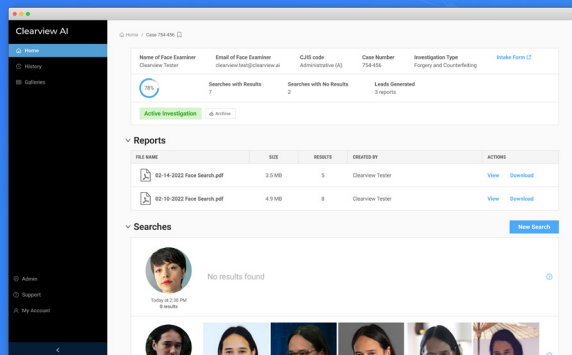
Clearview AI

Home
History
Galleries

Admin
Support
My Account

Home / Case 754-456

Name of Face Examiner
Clearview Tester

Email of Face Examiner
clearview.test@clearview.ai

CJIS code
Administrative (A)

Case Number
754-456

Investigation Type
Forgery and Counterfeiting

Intake Form

78%

Searches with Results
7

Searches with No Results
2

Leads Generated
3 reports

Active Investigation

Archive

Reports

| FILE NAME | SIZE | RESULTS | CREATED BY | ACTIONS |
|---|---|---|---|---|
| 02-14-2022 Face Search.pdf | 3.5 MB | 5 | Clearview Tester | View Download |
| 02-10-2022 Face Search.pdf | 4.9 MB | 8 | Clearview Tester | View Download |

Searches

New Search

No results found

Today at 2:30 PM
8 results